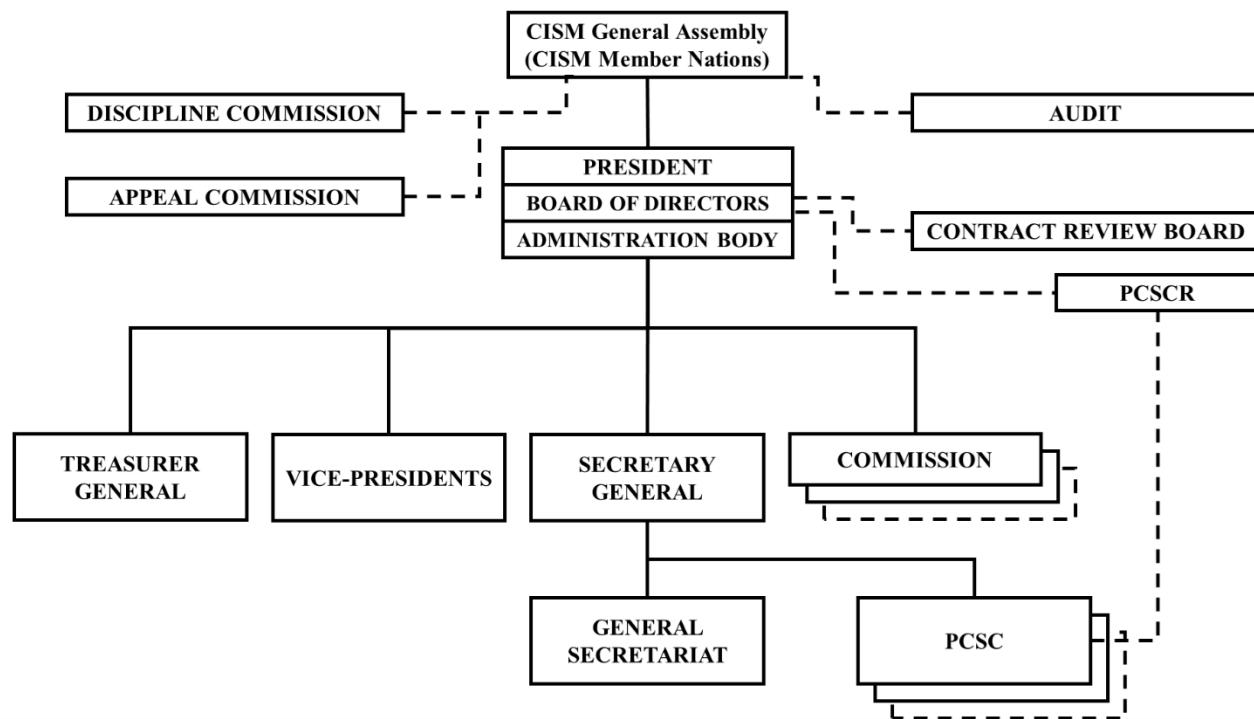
CISM General Assembly
(CISM Member Nations)

DISCIPLINE COMMISSION

AUDIT

PRESIDENT

BOARD OF DIRECTORS

ADMINISTRATION BODY

APPEAL COMMISSION

CONTRACT REVIEW BOARD

PCSCR

TREASURER GENERAL

VICE-PRESIDENTS

SECRETARY GENERAL

COMMISSION

GENERAL SECRETARIAT

PCSC